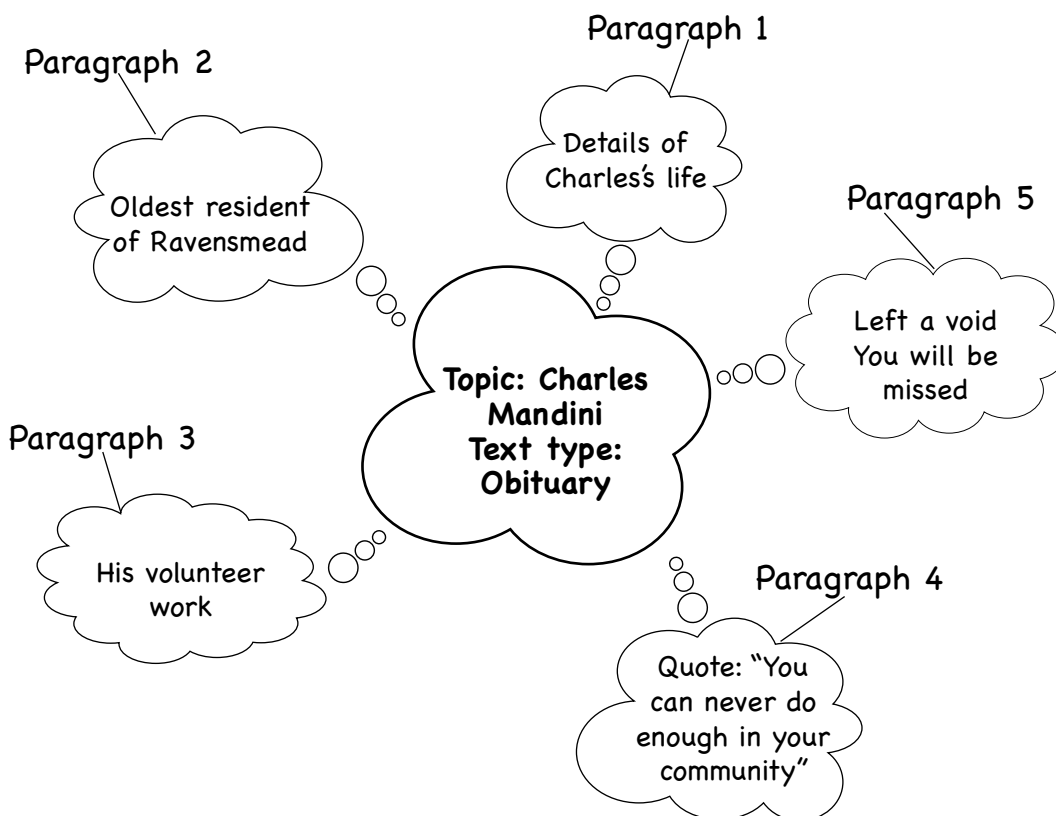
Topic: Charles Mandini
Text type: Obituary

Paragraph 1
Details of Charles's life

Paragraph 2
Oldest resident of Ravensmead

Paragraph 3
His volunteer work

Paragraph 4
Quote: "You can never do enough in your community"

Paragraph 5
Left a void
You will be missed